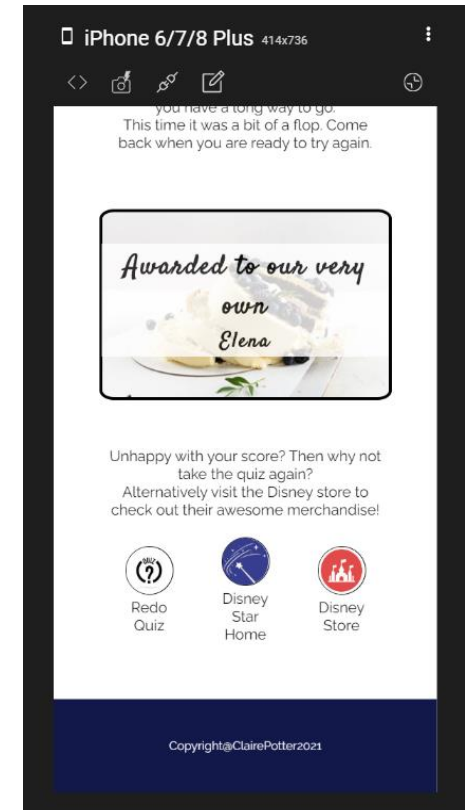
iPhone 6/7/8 Plus 414x736

you have a long way to go. This time it was a bit of a flop. Come back when you are ready to try again.

Awarded to our very own Elena

Unhappy with your score? Then why not take the quiz again? Alternatively visit the Disney store to check out their awesome merchandise!

Redo Quiz

Disney Star Home

Disney Store

Copyright@ClairePotter2021